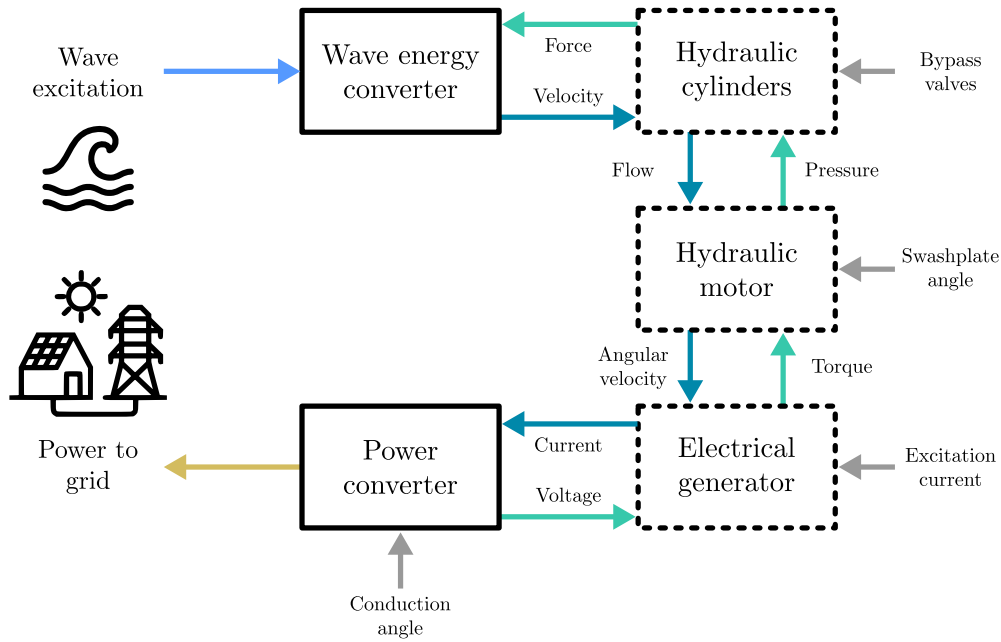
Wave excitation

Wave energy converter

Force

Velocity

Hydraulic cylinders

Bypass valves

Flow

Pressure

Hydraulic motor

Swashplate angle

Angular velocity

Torque

Power to grid

Power converter

Current

Voltage

Electrical generator

Excitation current

Conduction angle